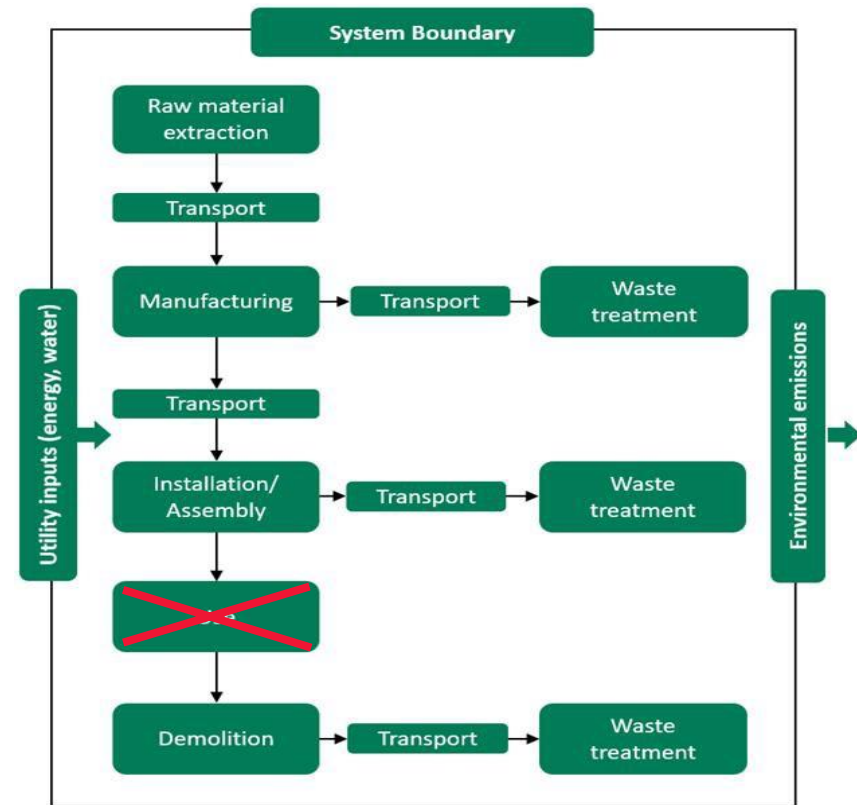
System Boundary

Utility inputs (energy, water)

Raw material extraction

Transport

Manufacturing

Transport

Waste treatment

Transport

Installation/ Assembly

Transport

Waste treatment

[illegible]

Demolition

Transport

Waste treatment

Environmental emissions